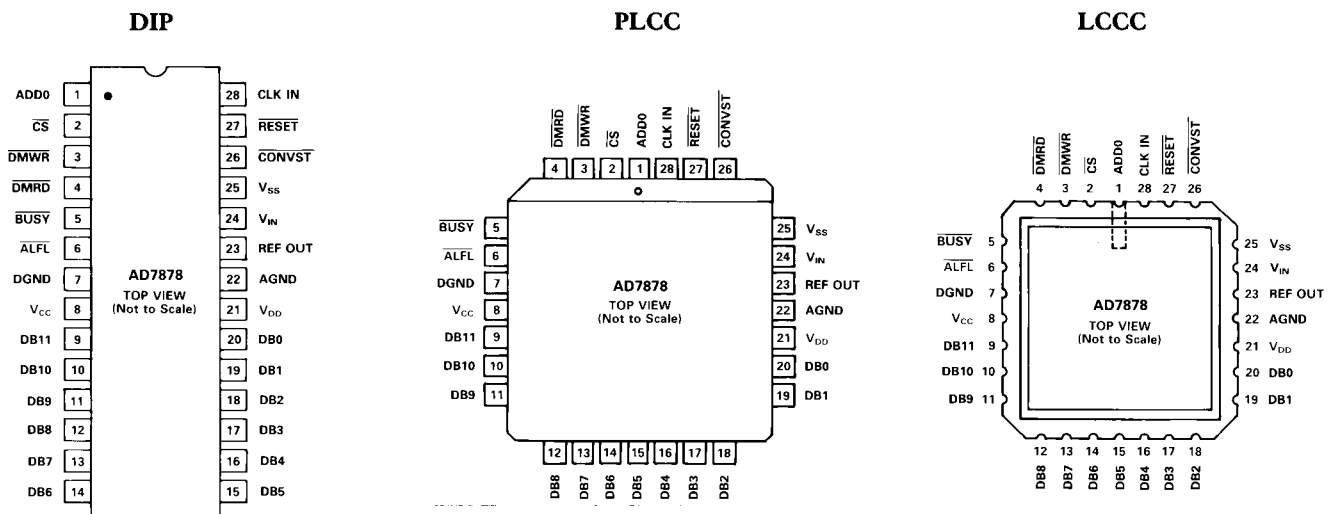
DIP

ADD0 1
$\overline{CS}$ 2
$\overline{DMWR}$ 3
$\overline{DMRD}$ 4
$\overline{BUSY}$ 5
$\overline{ALFL}$ 6
DGND 7
$V_{CC}$ 8
DB11 9
DB10 10
DB9 11
DB8 12
DB7 13
DB6 14

AD7878
TOP VIEW
(Not to Scale)

28 CLK IN
27 $\overline{RESET}$
26 $\overline{CONVST}$
25 $V_{SS}$
24 $V_{IN}$
23 REF OUT
22 AGND
21 $V_{DD}$
20 DB0
19 DB1
18 DB2
17 DB3
16 DB4
15 DB5

PLCC

$\overline{DMRD}$ $\overline{DMWR}$ $\overline{CS}$ ADD0 CLK IN $\overline{RESET}$ $\overline{CONVST}$
4 3 2 1 28 27 26

$\overline{BUSY}$ 5
$\overline{ALFL}$ 6
DGND 7
$V_{CC}$ 8
DB11 9
DB10 10
DB9 11

AD7878
TOP VIEW
(Not to Scale)

25 $V_{SS}$
24 $V_{IN}$
23 REF OUT
22 AGND
21 $V_{DD}$
20 DB0
19 DB1

12 13 14 15 16 17 18
DB8 DB7 DB6 DB5 DB4 DB3 DB2

LCCC

$\overline{DMRD}$ $\overline{DMWR}$ $\overline{CS}$ ADD0 CLK IN $\overline{RESET}$ $\overline{CONVST}$
4 3 2 1 28 27 26

$\overline{BUSY}$ 5
$\overline{ALFL}$ 6
DGND 7
$V_{CC}$ 8
DB11 9
DB10 10
DB9 11

AD7878
TOP VIEW
(Not to Scale)

25 $V_{SS}$
24 $V_{IN}$
23 REF OUT
22 AGND
21 $V_{DD}$
20 DB0
19 DB1

12 13 14 15 16 17 18
DB8 DB7 DB6 DB5 DB4 DB3 DB2